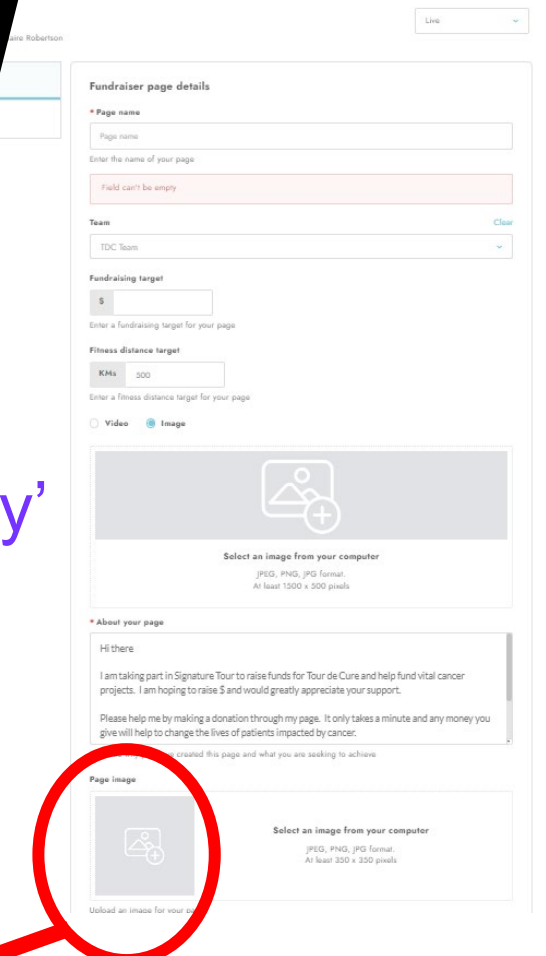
aire Robertson

Live

y'

Fundraiser page details

* Page name

Page name

Enter the name of your page

Field can't be empty

Team

Clear

TDC Team

Fundraising target

$

Enter a fundraising target for your page

Fitness distance target

KMs 500

Enter a fitness distance target for your page

Video Image

Select an image from your computer

JPEG, PNG, JPG format.
At least 1500 x 500 pixels

* About your page

Hi there

I am taking part in Signature Tour to raise funds for Tour de Cure and help fund vital cancer projects. I am hoping to raise $ and would greatly appreciate your support.

Please help me by making a donation through my page. It only takes a minute and any money you give will help to change the lives of patients impacted by cancer.

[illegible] created this page and what you are seeking to achieve

Page image

Select an image from your computer

JPEG, PNG, JPG format.
At least 350 x 350 pixels

Upload an image for your p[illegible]